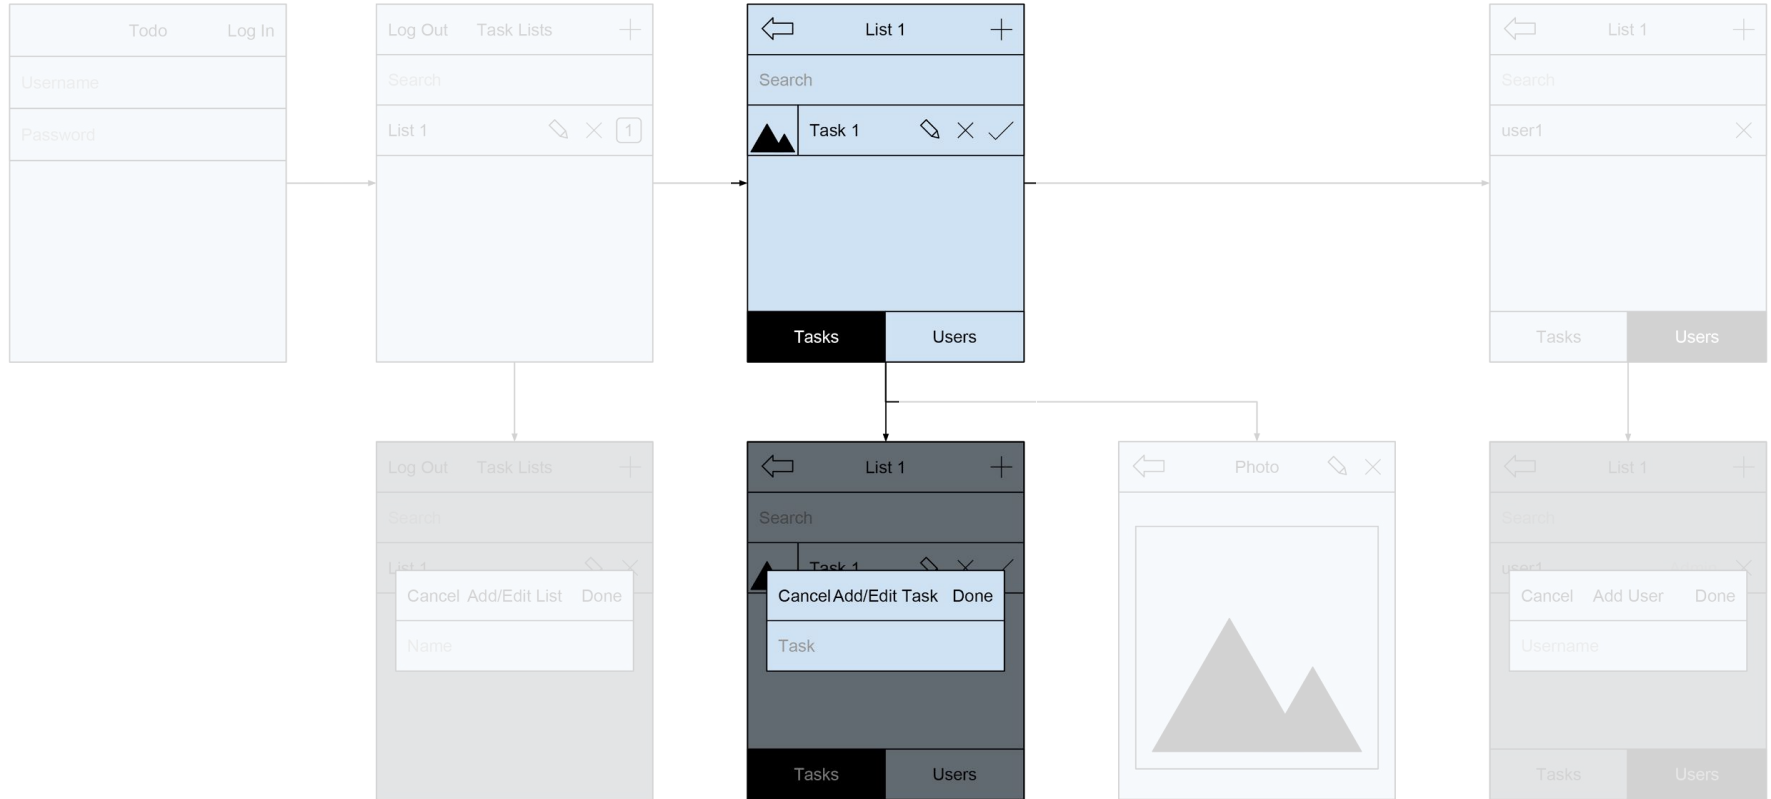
Todo Log In

Username

Password

Log Out Task Lists

Search

List 1 1

List 1

Search

Task 1

Tasks Users

List 1

Search

user1

Tasks Users

Log Out Task Lists

Search

List 1

Cancel Add/Edit List Done

Name

List 1

Search

Task 1

Cancel Add/Edit Task Done

Task

Tasks Users

Photo

List 1

Search

user1

Cancel Add User Done

Username

Tasks Users